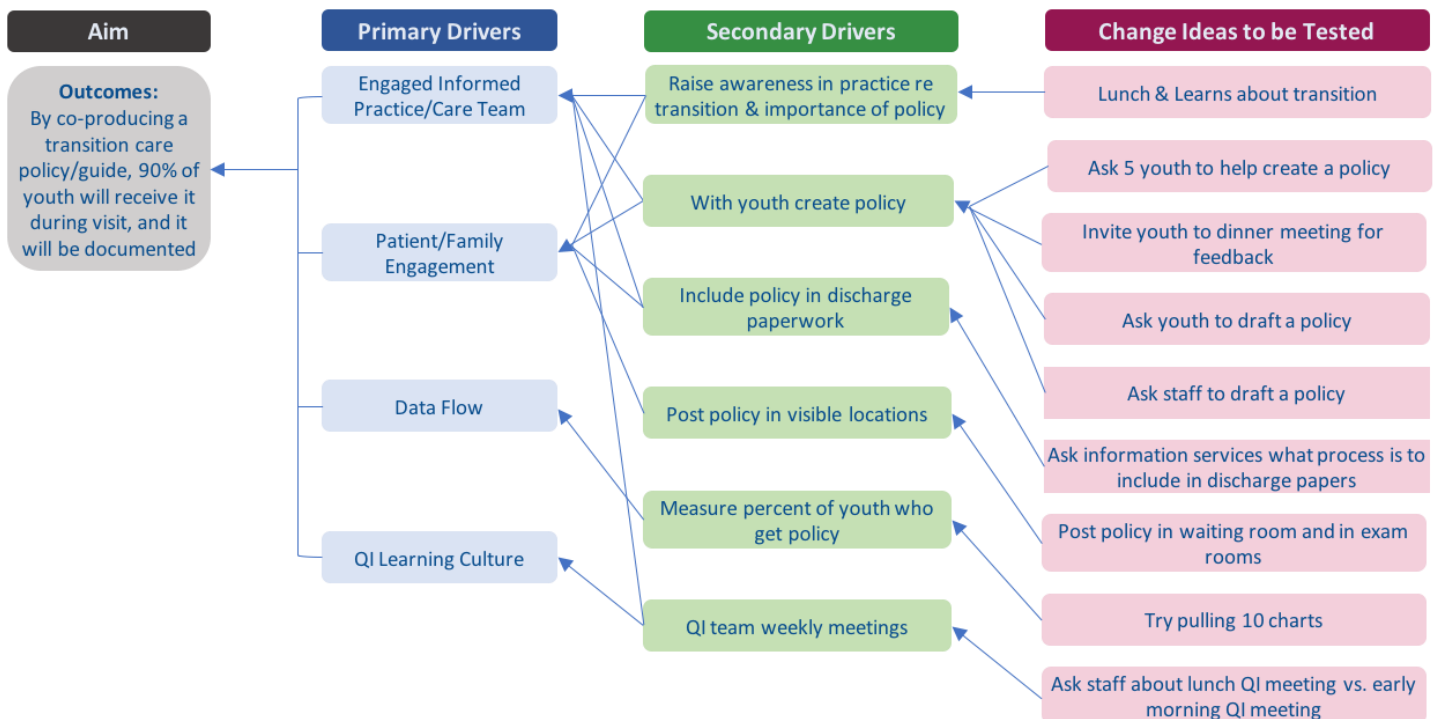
Aim

Primary Drivers

Secondary Drivers

Change Ideas to be Tested

Outcomes:
By co-producing a transition care policy/guide, 90% of youth will receive it during visit, and it will be documented

Engaged Informed Practice/Care Team

Patient/Family Engagement

Data Flow

QI Learning Culture

Raise awareness in practice re transition & importance of policy

With youth create policy

Include policy in discharge paperwork

Post policy in visible locations

Measure percent of youth who get policy

QI team weekly meetings

Lunch & Learns about transition

Ask 5 youth to help create a policy

Invite youth to dinner meeting for feedback

Ask youth to draft a policy

Ask staff to draft a policy

Ask information services what process is to include in discharge papers

Post policy in waiting room and in exam rooms

Try pulling 10 charts

Ask staff about lunch QI meeting vs. early morning QI meeting